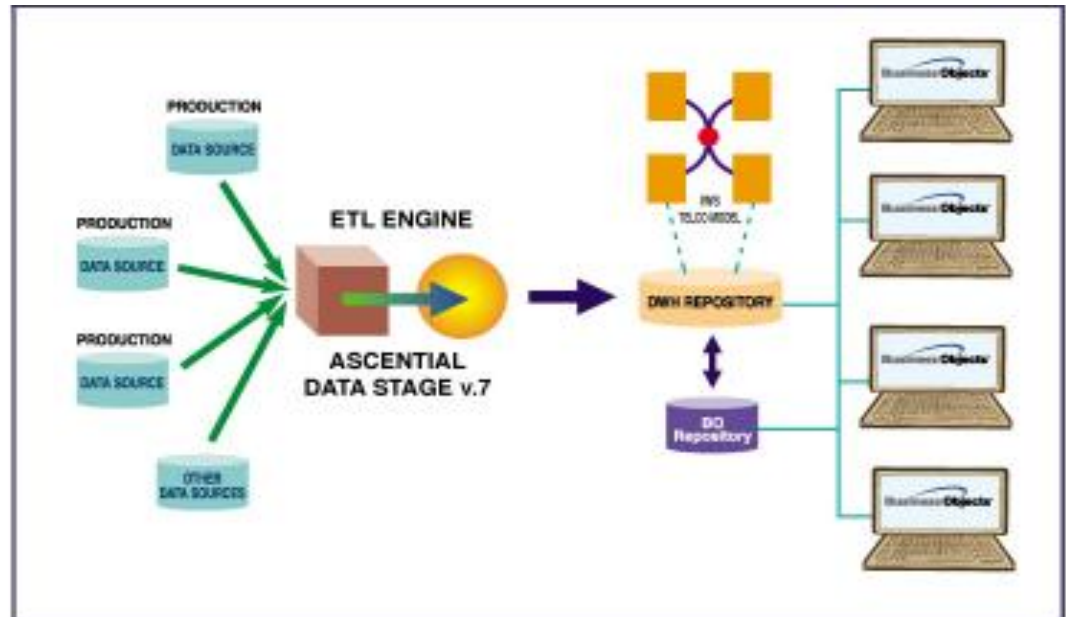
PRODUCTION

DATA SOURCE

PRODUCTION

DATA SOURCE

PRODUCTION

DATA SOURCE

OTHER DATA SOURCES

ETL ENGINE

ASCENTIAL DATA STAGE v.7

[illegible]
TELCO MODEL

DWH REPOSITORY

BO Repository

BusinessObjects

BusinessObjects

BusinessObjects

BusinessObjects